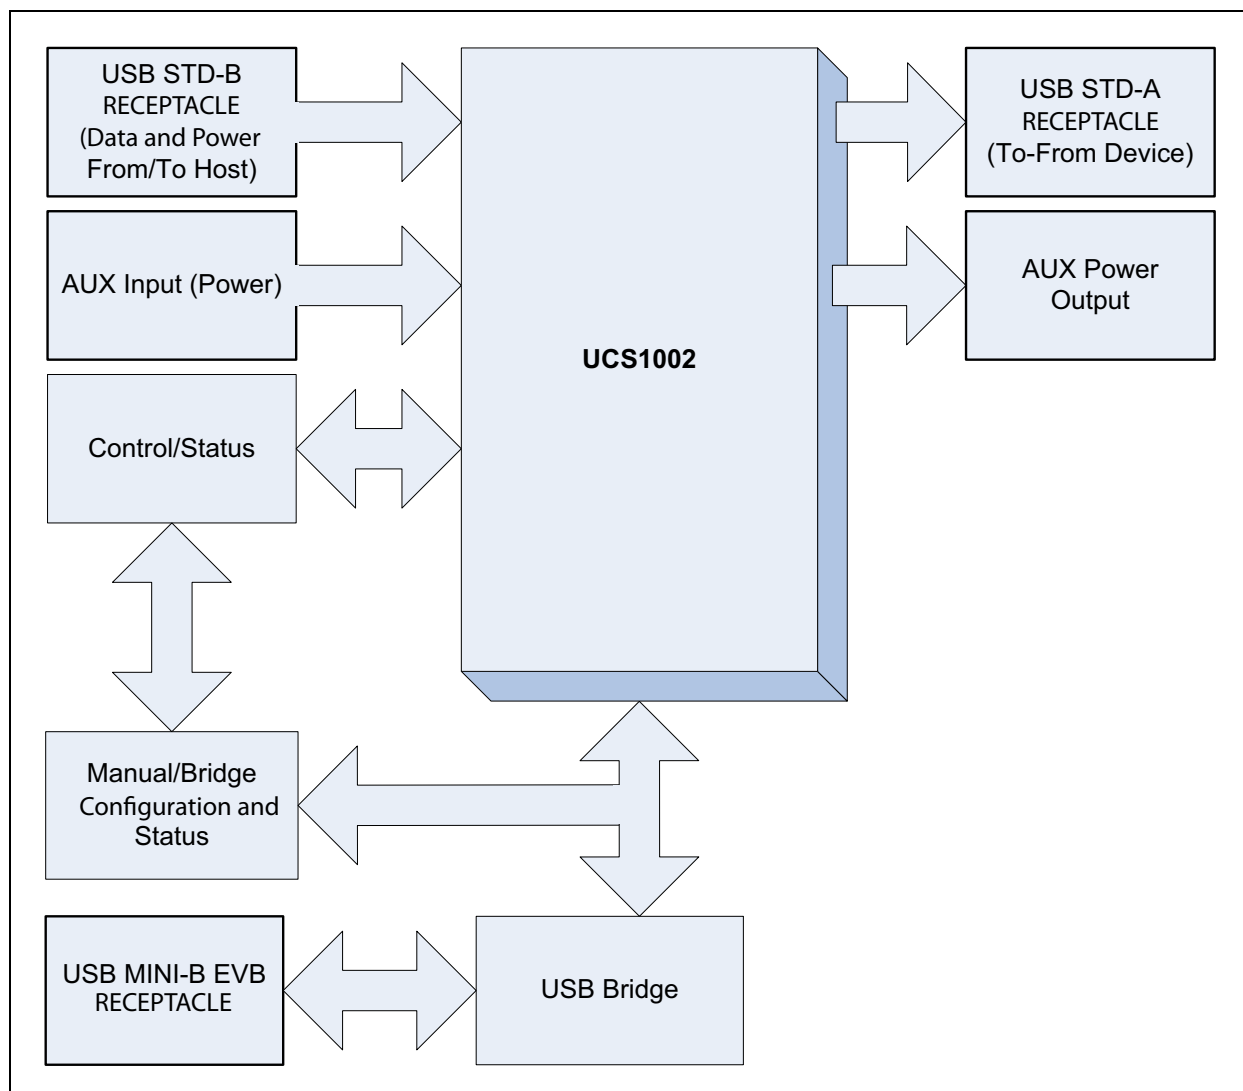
USB STD-B RECEPTACLE (Data and Power From/To Host)

AUX Input (Power)

Control/Status

UCS1002

USB STD-A RECEPTACLE (To-From Device)

AUX Power Output

Manual/Bridge Configuration and Status

USB MINI-B EVB RECEPTACLE

USB Bridge